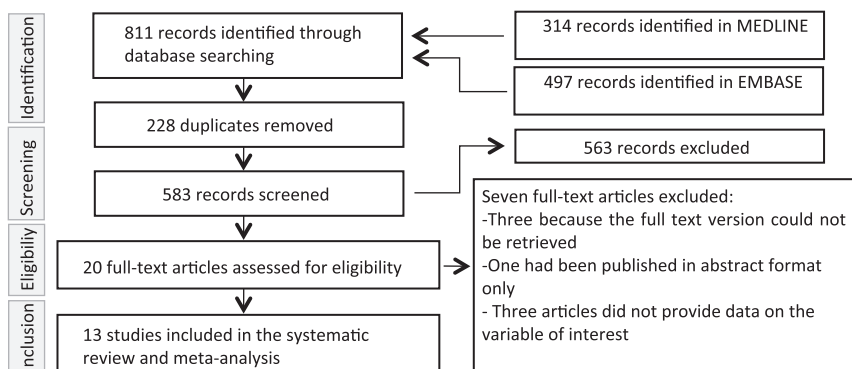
Identification

811 records identified through database searching

314 records identified in MEDLINE

497 records identified in EMBASE

228 duplicates removed

Screening

563 records excluded

583 records screened

Seven full-text articles excluded:
-Three because the full text version could not be retrieved
-One had been published in abstract format only
- Three articles did not provide data on the variable of interest

Eligibility

20 full-text articles assessed for eligibility

nclusion

13 studies included in the systematic review and meta-analysis